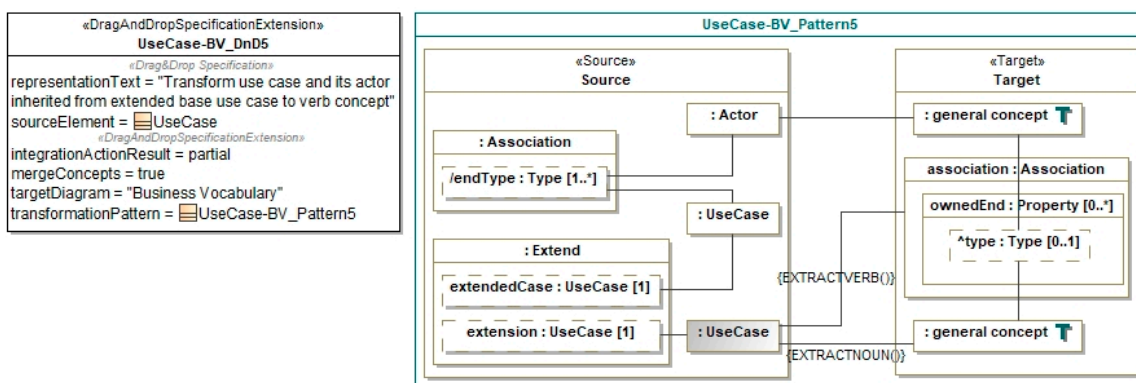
«DragAndDropSpecificationExtension»
UseCase-BV_DnD5
«Drag&Drop Specification»
representationText = "Transform use case and its actor inherited from extended base use case to verb concept"
sourceElement = UseCase
«DragAndDropSpecificationExtension»
integrationActionResult = partial
mergeConcepts = true
targetDiagram = "Business Vocabulary"
transformationPattern = UseCase-BV_Pattern5

UseCase-BV_Pattern5

«Source»
Source

: Actor

: Association

/endType : Type [1..*]

: UseCase

: Extend

extendedCase : UseCase [1]

extension : UseCase [1]

: UseCase

{EXTRACTVERB()}

{EXTRACTNOUN()}

«Target»
Target

: general concept

association : Association

ownedEnd : Property [0..*]

^type : Type [0..1]

: general concept